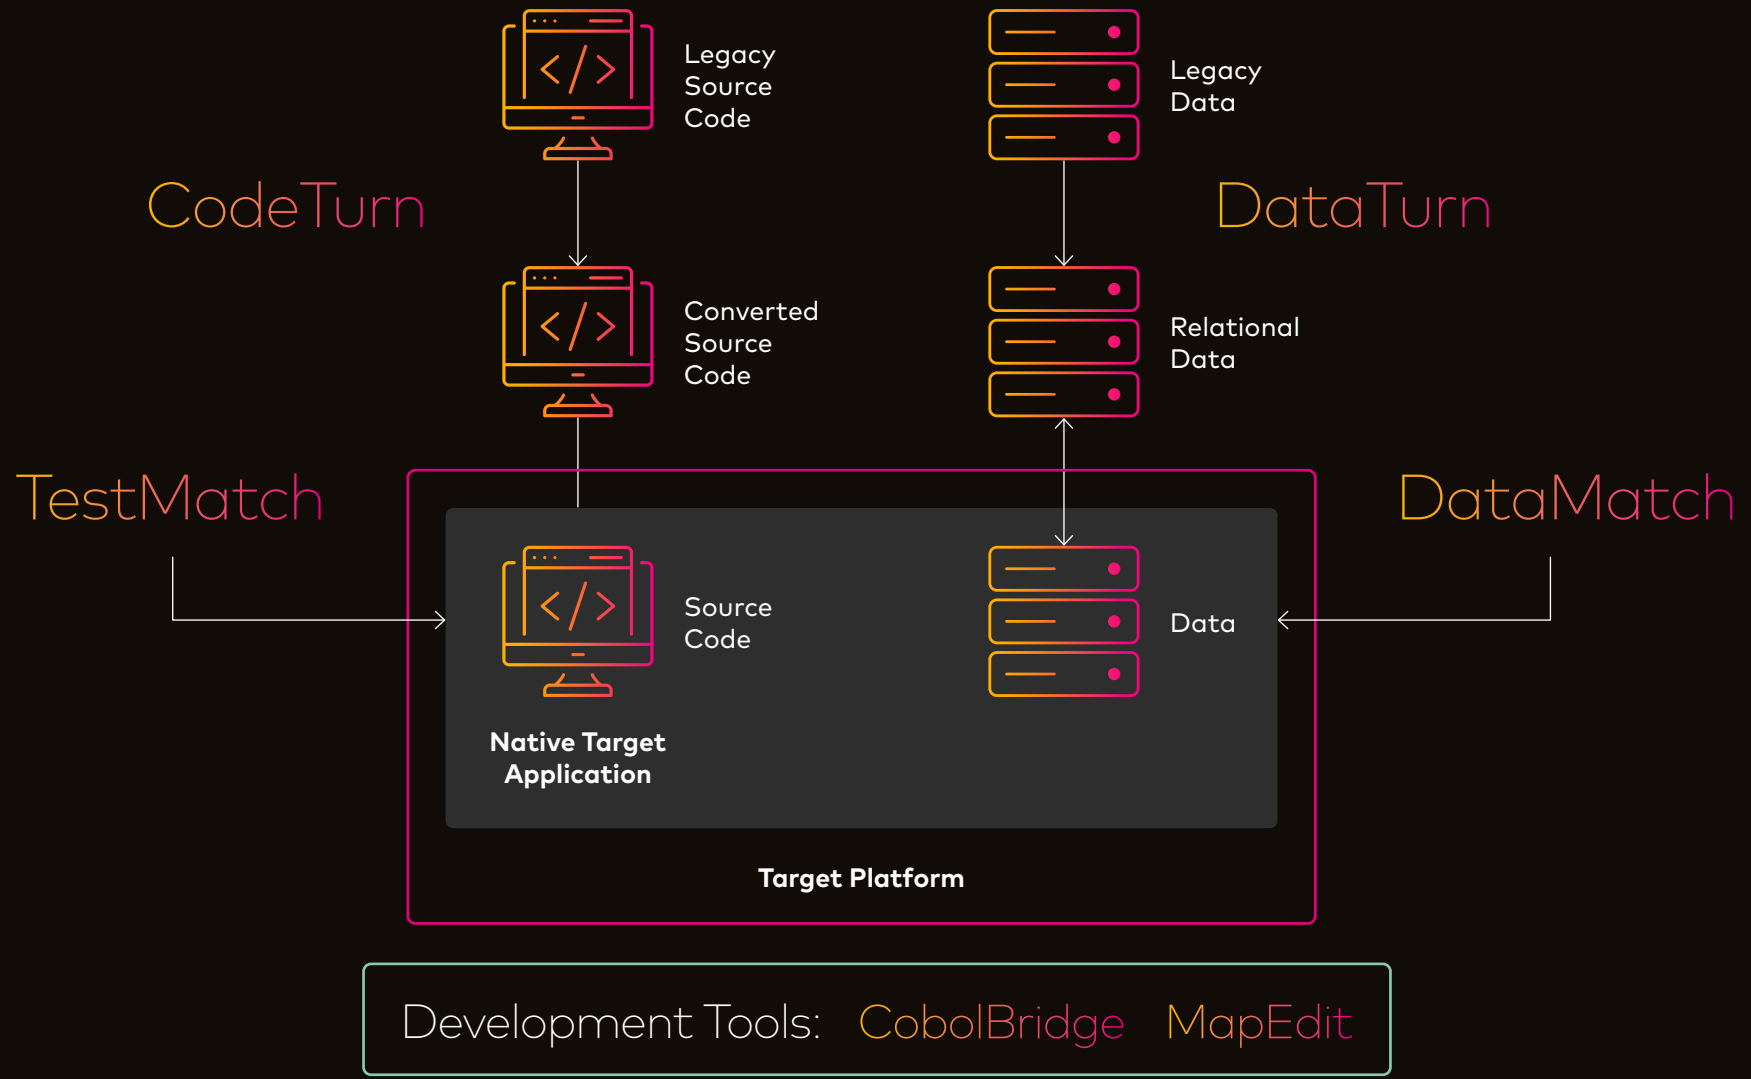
Legacy Source Code

Legacy Data

CodeTurn

DataTurn

Converted Source Code

Relational Data

TestMatch

DataMatch

Source Code

Data

Native Target Application

Target Platform

Development Tools: CobolBridge MapEdit